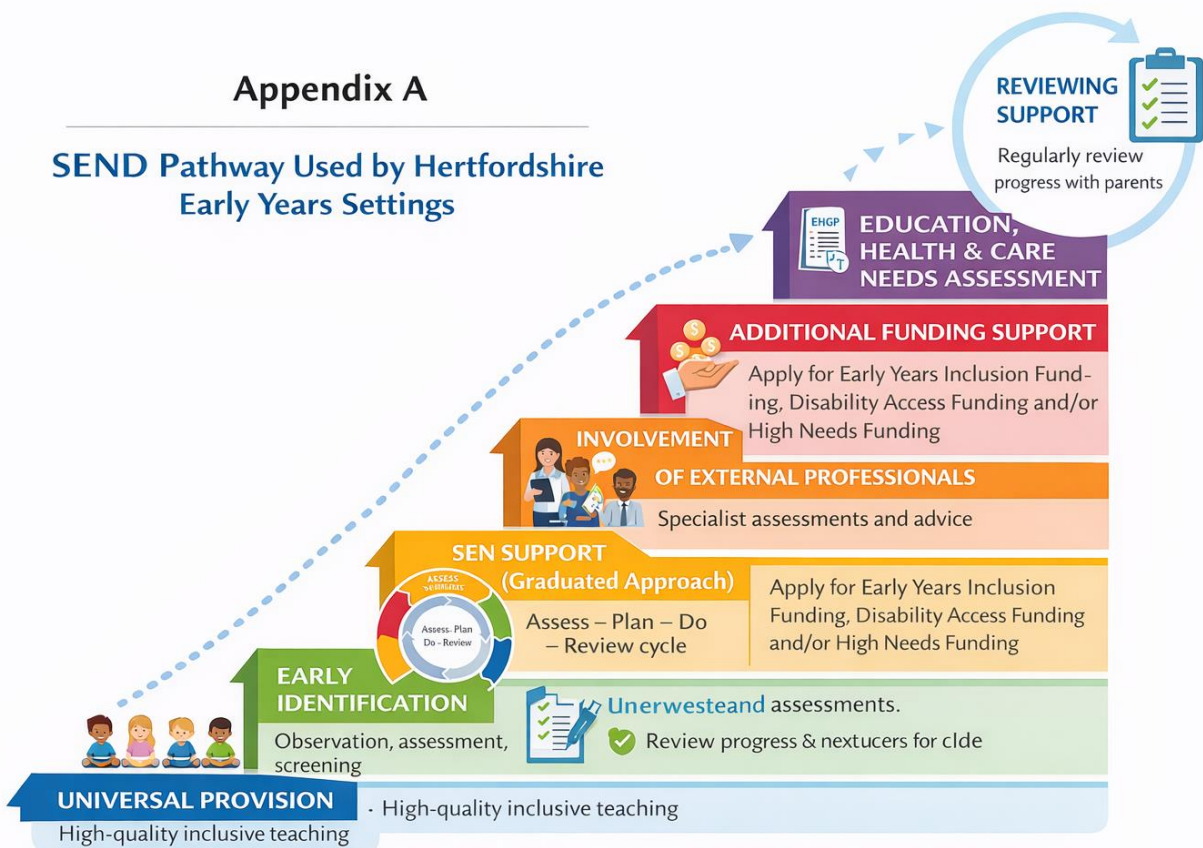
Appendix A

SEND Pathway Used by Hertfordshire Early Years Settings

REVIEWING SUPPORT

Regularly review progress with parents

EHGP

EDUCATION, HEALTH & CARE NEEDS ASSESSMENT

ADDITIONAL FUNDING SUPPORT

Apply for Early Years Inclusion Funding, Disability Access Funding and/or High Needs Funding

INVOLVEMENT OF EXTERNAL PROFESSIONALS

Specialist assessments and advice

SEN SUPPORT (Graduated Approach)

ASSESS

Assess- Plan Do - Review

Assess – Plan – Do – Review cycle

Apply for Early Years Inclusion Funding, Disability Access Funding and/or High Needs Funding

EARLY IDENTIFICATION

Observation, assessment, screening

Unerwesteand assessments.

Review progress & nextucers for clde

UNIVERSAL PROVISION

High-quality inclusive teaching

· High-quality inclusive teaching